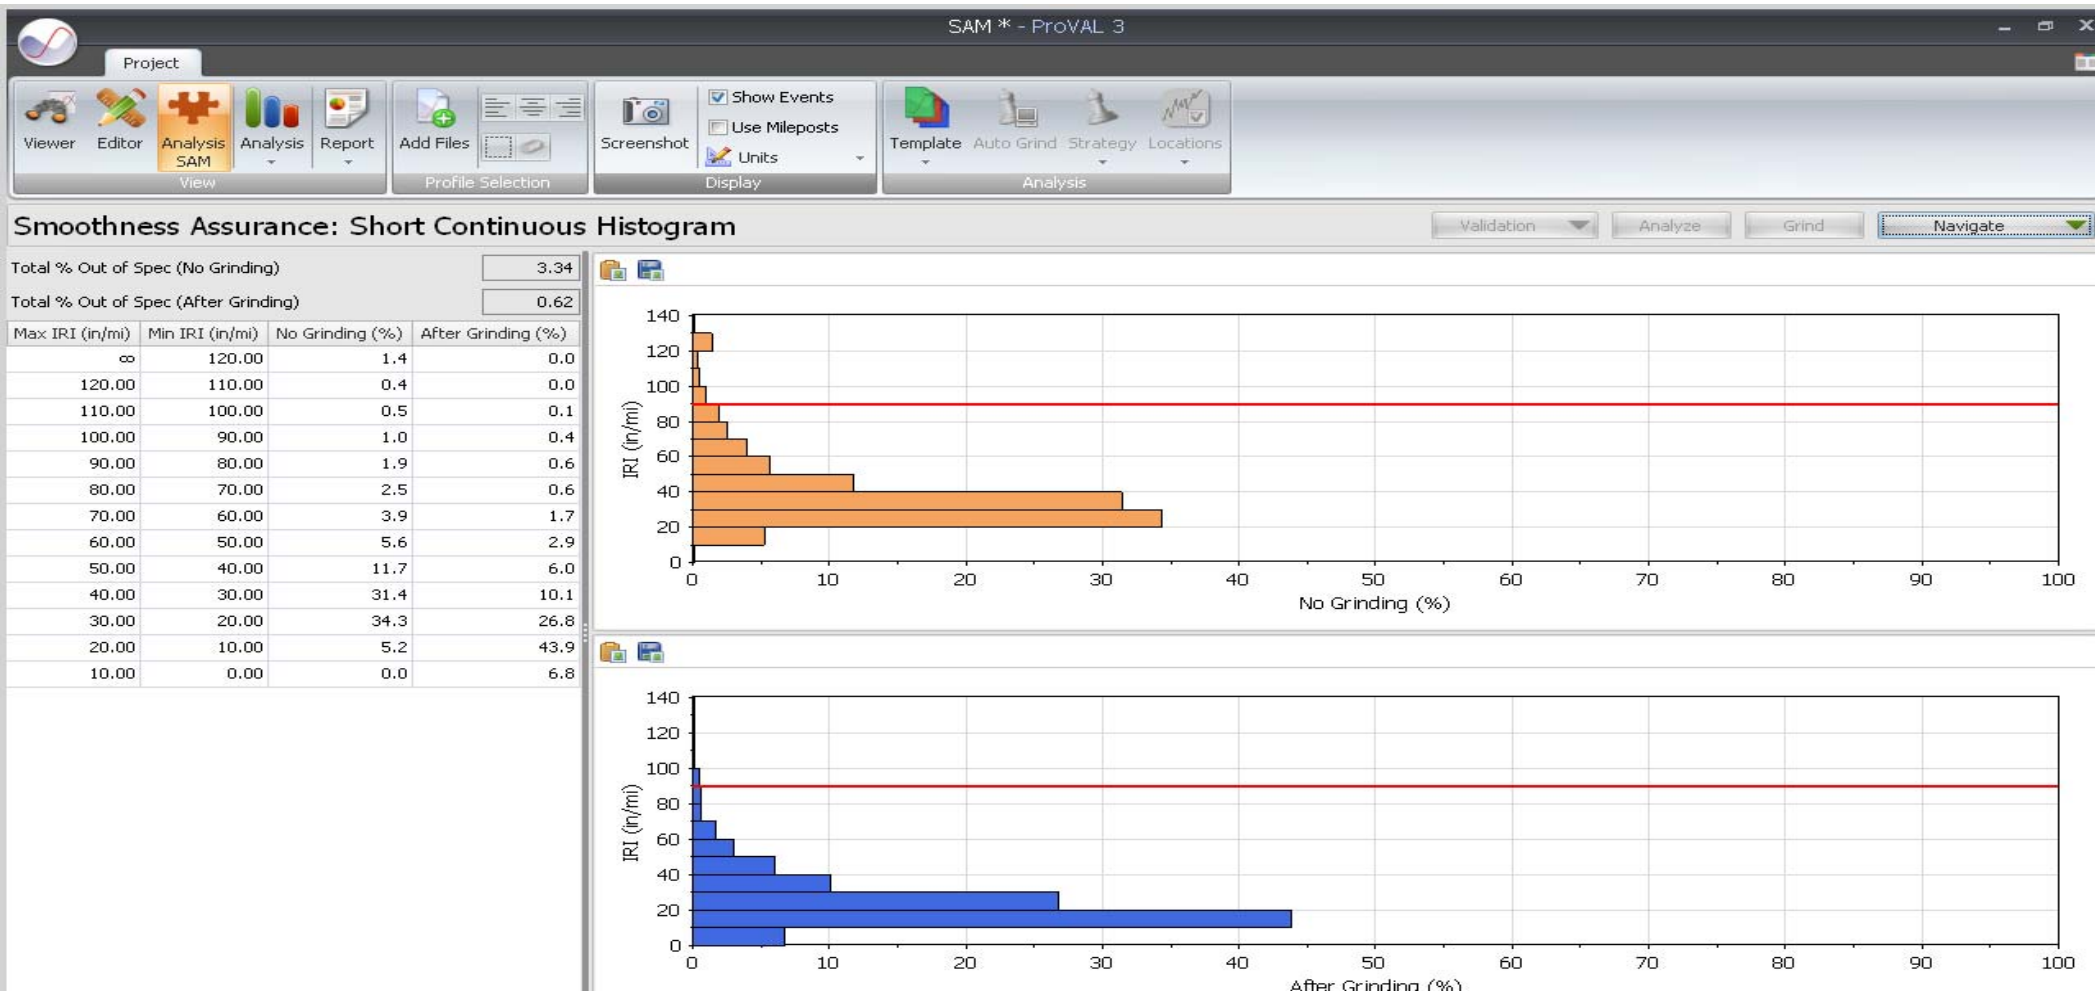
SAM * - ProVAL 3

Project

Viewer Editor Analysis SAM Analysis Report
View

Add Files
Profile Selection

Screenshot
Show Events
Use Mileposts
Units
Display

Template Auto Grind Strategy Locations
Analysis

Smoothness Assurance: Short Continuous Histogram

Validation Analyze Grind Navigate

Total % Out of Spec (No Grinding) 3.34

Total % Out of Spec (After Grinding) 0.62

| Max IRI (in/mi) | Min IRI (in/mi) | No Grinding (%) | After Grinding (%) |
|---|---|---|---|
| ∞ | 120.00 | 1.4 | 0.0 |
| 120.00 | 110.00 | 0.4 | 0.0 |
| 110.00 | 100.00 | 0.5 | 0.1 |
| 100.00 | 90.00 | 1.0 | 0.4 |
| 90.00 | 80.00 | 1.9 | 0.6 |
| 80.00 | 70.00 | 2.5 | 0.6 |
| 70.00 | 60.00 | 3.9 | 1.7 |
| 60.00 | 50.00 | 5.6 | 2.9 |
| 50.00 | 40.00 | 11.7 | 6.0 |
| 40.00 | 30.00 | 31.4 | 10.1 |
| 30.00 | 20.00 | 34.3 | 26.8 |
| 20.00 | 10.00 | 5.2 | 43.9 |
| 10.00 | 0.00 | 0.0 | 6.8 |

140 120 100 80 60 40 20 0
IRI (in/mi)
0 10 20 30 40 50 60 70 80 90 100
No Grinding (%)

140 120 100 80 60 40 20 0
IRI (in/mi)
0 10 20 30 40 50 60 70 80 90 100
After Grinding (%)